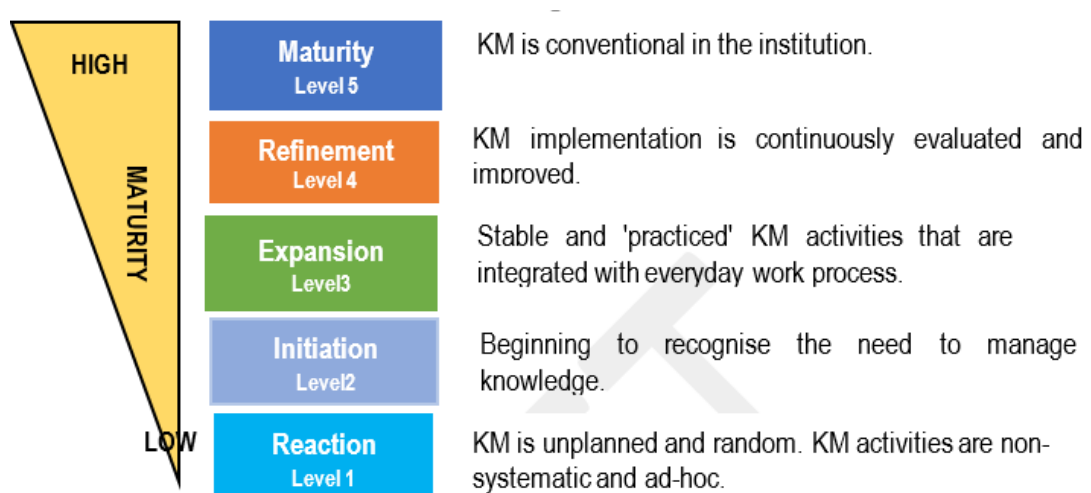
HIGH

MATURITY

LOW

Maturity
Level 5

KM is conventional in the institution.

Refinement
Level 4

KM implementation is continuously evaluated and improved.

Expansion
Level3

Stable and 'practiced' KM activities that are integrated with everyday work process.

Initiation
Level2

Beginning to recognise the need to manage knowledge.

Reaction
Level 1

KM is unplanned and random. KM activities are non-systematic and ad-hoc.